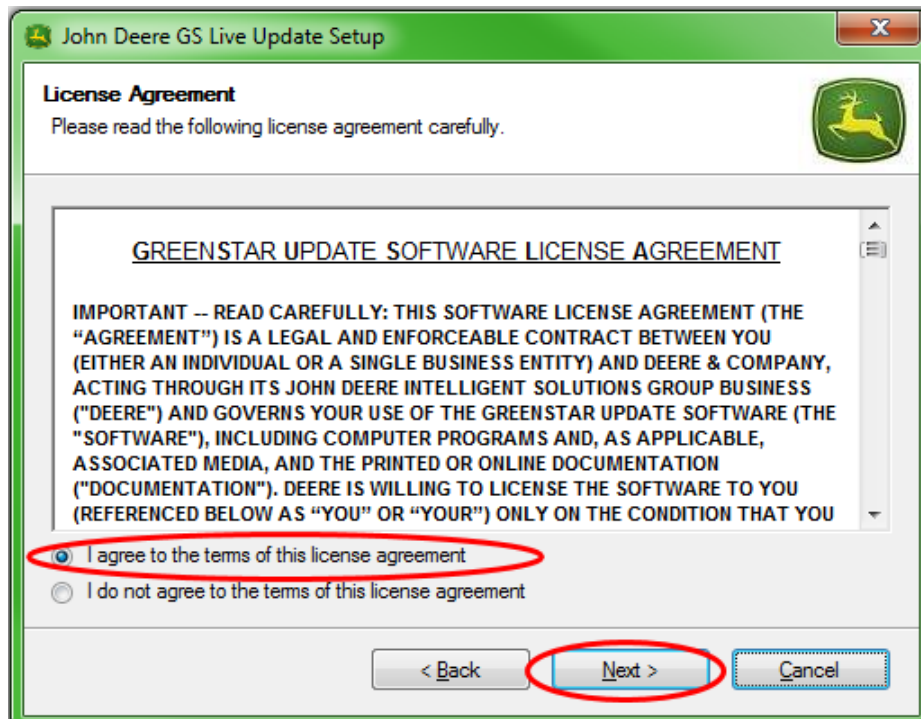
John Deere GS Live Update Setup

License Agreement
Please read the following license agreement carefully.

GREENSTAR UPDATE SOFTWARE LICENSE AGREEMENT

IMPORTANT -- READ CAREFULLY: THIS SOFTWARE LICENSE AGREEMENT (THE "AGREEMENT") IS A LEGAL AND ENFORCEABLE CONTRACT BETWEEN YOU (EITHER AN INDIVIDUAL OR A SINGLE BUSINESS ENTITY) AND DEERE & COMPANY, ACTING THROUGH ITS JOHN DEERE INTELLIGENT SOLUTIONS GROUP BUSINESS ("DEERE") AND GOVERNS YOUR USE OF THE GREENSTAR UPDATE SOFTWARE (THE "SOFTWARE"), INCLUDING COMPUTER PROGRAMS AND, AS APPLICABLE, ASSOCIATED MEDIA, AND THE PRINTED OR ONLINE DOCUMENTATION ("DOCUMENTATION"). DEERE IS WILLING TO LICENSE THE SOFTWARE TO YOU (REFERENCED BELOW AS "YOU" OR "YOUR") ONLY ON THE CONDITION THAT YOU

I agree to the terms of this license agreement
I do not agree to the terms of this license agreement

< Back
Next >
Cancel